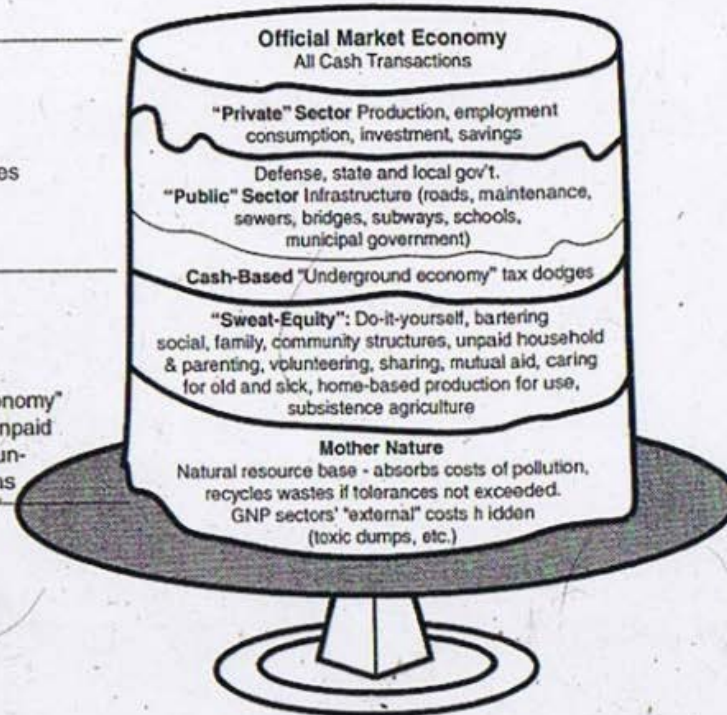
es

onomy"
npaid
un-
as

Official Market Economy
All Cash Transactions

"Private" Sector Production, employment consumption, investment, savings

Defense, state and local gov't.
"Public" Sector Infrastructure (roads, maintenance, sewers, bridges, subways, schools, municipal government)

Cash-Based "Underground economy" tax dodges

"Sweat-Equity": Do-it-yourself, bartering social, family, community structures, unpaid household & parenting, volunteering, sharing, mutual aid, caring for old and sick, home-based production for use, subsistence agriculture

Mother Nature
Natural resource base - absorbs costs of pollution, recycles wastes if tolerances not exceeded. GNP sectors' "external" costs h idden (toxic dumps, etc.)